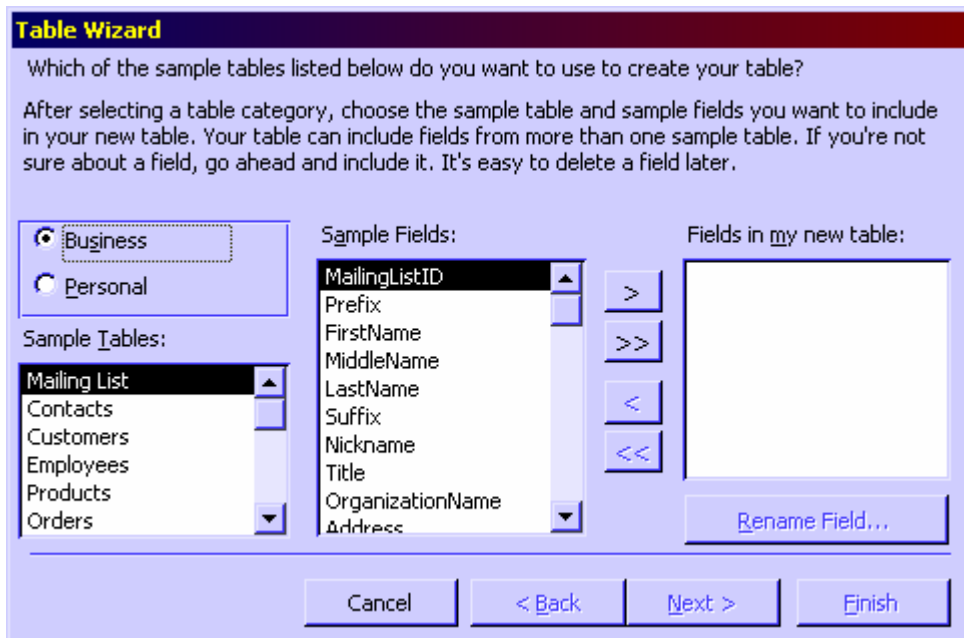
Table Wizard

Which of the sample tables listed below do you want to use to create your table?

After selecting a table category, choose the sample table and sample fields you want to include in your new table. Your table can include fields from more than one sample table. If you're not sure about a field, go ahead and include it. It's easy to delete a field later.

Business
Personal

Sample Tables:
Mailing List
Contacts
Customers
Employees
Products
Orders

Sample Fields:
MailingListID
Prefix
FirstName
MiddleName
LastName
Suffix
Nickname
Title
OrganizationName
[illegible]

>
>>
<
<<

Fields in my new table:

Rename Field...

Cancel
< Back
Next >
Finish